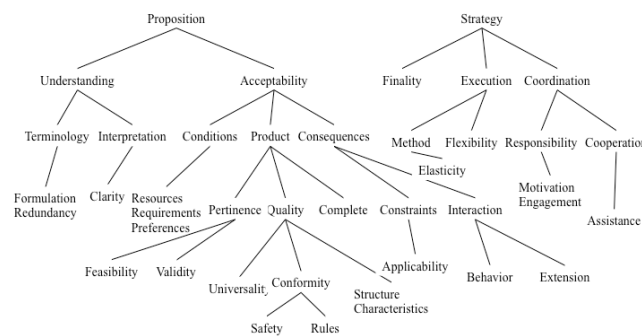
Proposition

Understanding

Acceptability

Terminology

Interpretation

Conditions

Product

Consequences

Formulation
Redundancy

Clarity

Resources
Requirements
Preferences

Pertinence

Quality

Complete

Constraints

Interaction

Feasibility

Validity

Universalit

Conformity

Structure
Characteristics

Applicability

Behavior

Extension

Safety

Rules

Strategy

Finality

Execution

Coordination

Method

Flexibility

Responsibility

Cooperation

Elasticity

Motivation
Engagement

Assistance